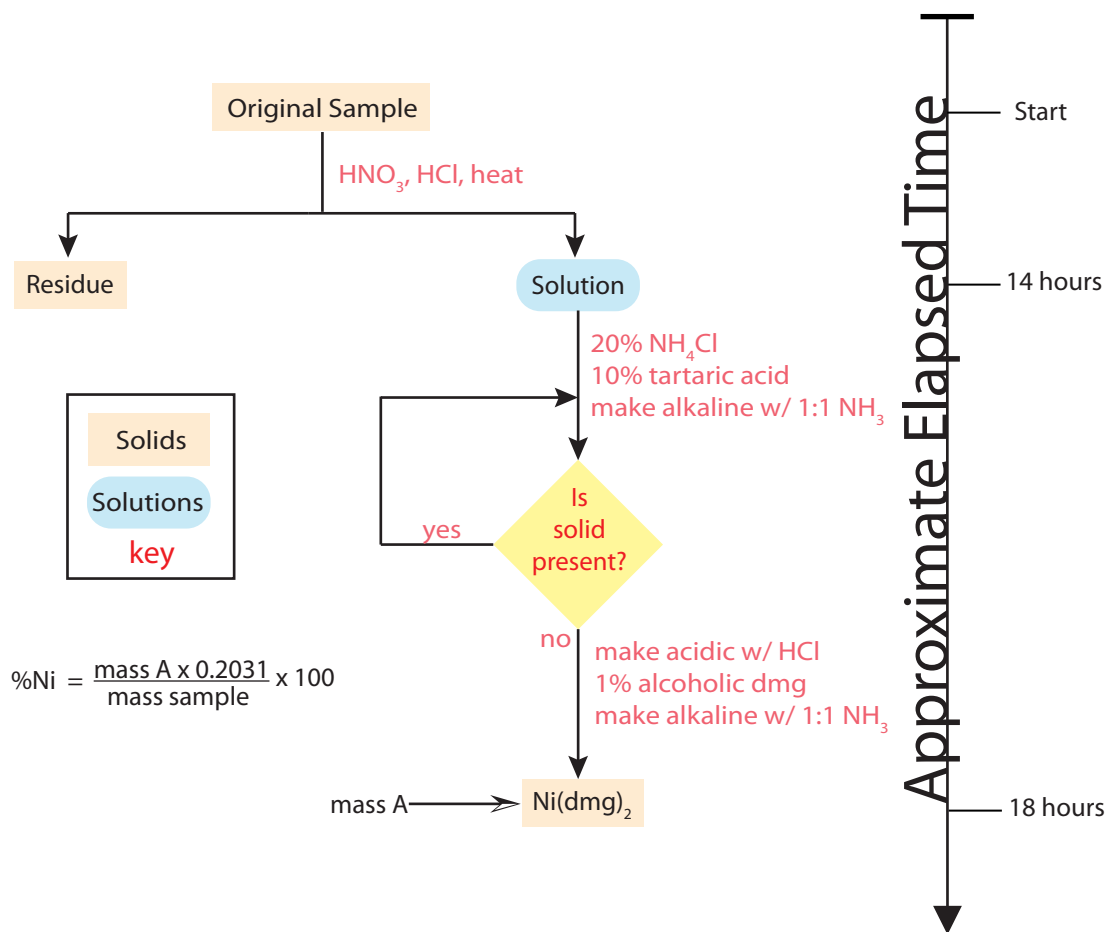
Original Sample

$HNO_3$, HCl, heat

Residue

Solution

20% $NH_4Cl$
10% tartaric acid
make alkaline w/ 1:1 $NH_3$

Is solid present?

yes

no

make acidic w/ HCl
1% alcoholic dmg
make alkaline w/ 1:1 $NH_3$

mass A

$Ni(dmg)_2$

Solids

Solutions

key

$\%Ni = \frac{\text{mass A x 0.2031}}{\text{mass sample}} \text{ x } 100$

Approximate Elapsed Time

Start

14 hours

18 hours